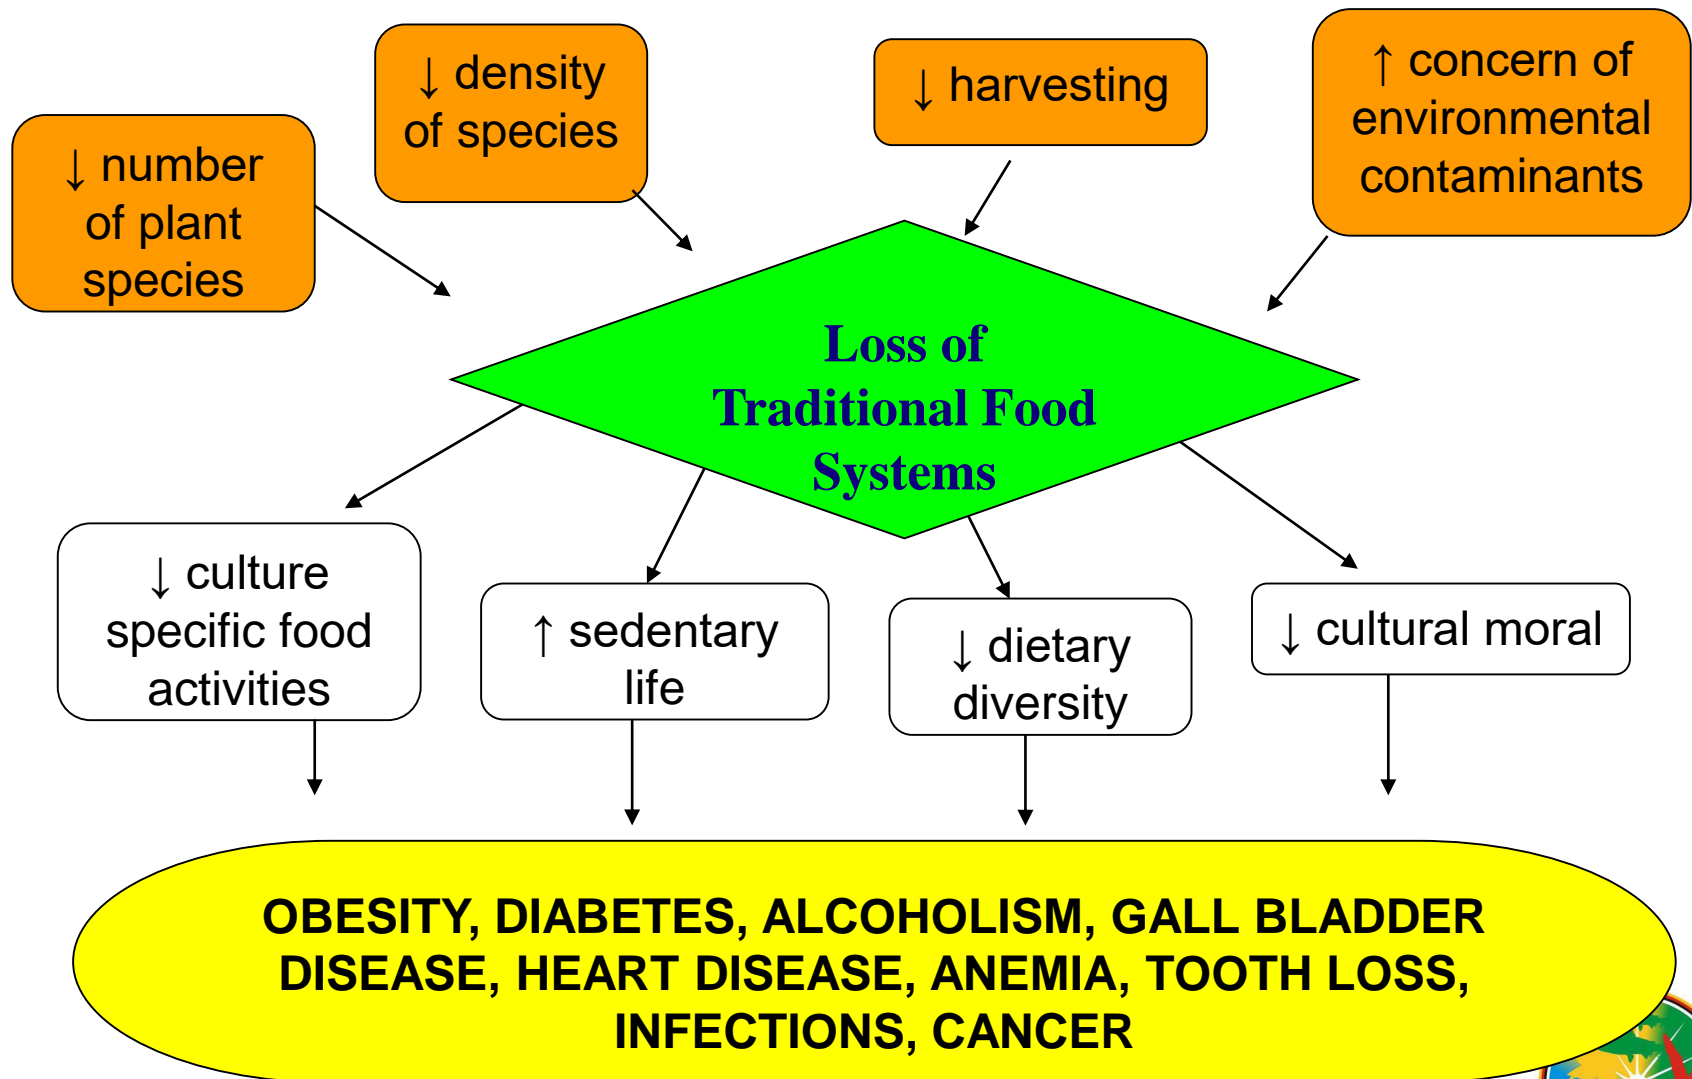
↓ number of plant species

↓ density of species

↓ harvesting

↑ concern of environmental contaminants

Loss of Traditional Food Systems

↓ culture specific food activities

↑ sedentary life

↓ dietary diversity

↓ cultural moral

OBESITY, DIABETES, ALCOHOLISM, GALL BLADDER DISEASE, HEART DISEASE, ANEMIA, TOOTH LOSS, INFECTIONS, CANCER